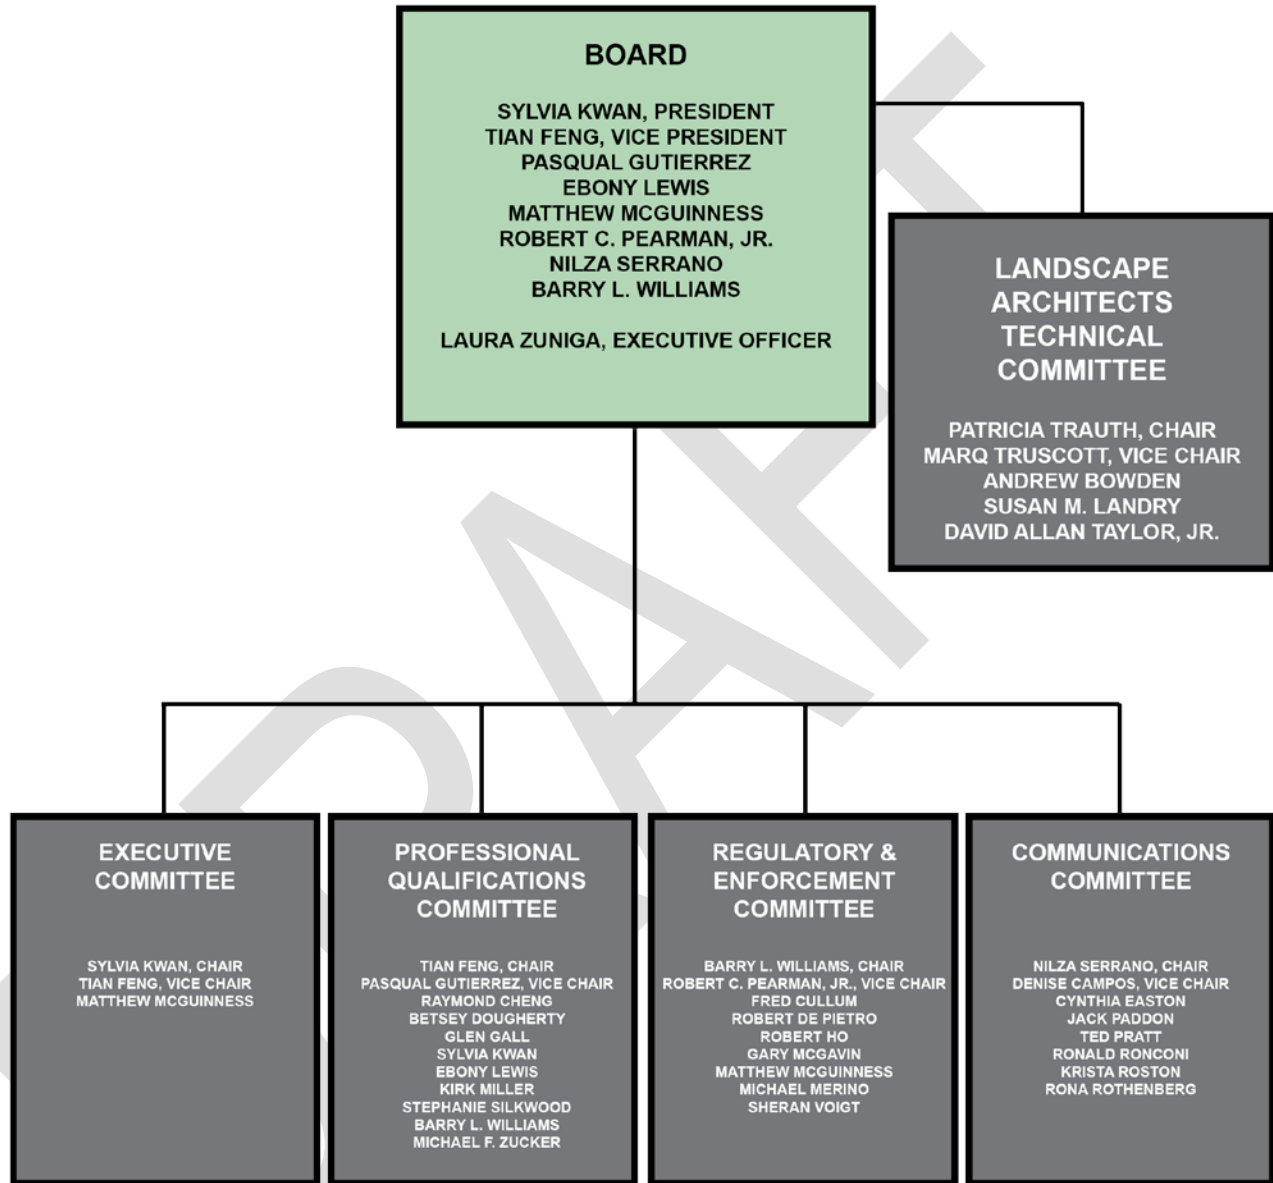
BOARD

SYLVIA KWAN, PRESIDENT
TIAN FENG, VICE PRESIDENT
PASQUAL GUTIERREZ
EBONY LEWIS
MATTHEW MCGUINNESS
ROBERT C. PEARMAN, JR.
NILZA SERRANO
BARRY L. WILLIAMS

LAURA ZUNIGA, EXECUTIVE OFFICER

LANDSCAPE ARCHITECTS TECHNICAL COMMITTEE

PATRICIA TRAUTH, CHAIR
MARQ TRUSCOTT, VICE CHAIR
ANDREW BOWDEN
SUSAN M. LANDRY
DAVID ALLAN TAYLOR, JR.

DRAFT

EXECUTIVE COMMITTEE

SYLVIA KWAN, CHAIR
TIAN FENG, VICE CHAIR
MATTHEW MCGUINNESS

PROFESSIONAL QUALIFICATIONS COMMITTEE

TIAN FENG, CHAIR
PASQUAL GUTIERREZ, VICE CHAIR
RAYMOND CHENG
BETSEY DOUGHERTY
GLEN GALL
SYLVIA KWAN
EBONY LEWIS
KIRK MILLER
STEPHANIE SILKWOOD
BARRY L. WILLIAMS
MICHAEL F. ZUCKER

REGULATORY & ENFORCEMENT COMMITTEE

BARRY L. WILLIAMS, CHAIR
ROBERT C. PEARMAN, JR., VICE CHAIR
FRED CULLUM
ROBERT DE PIETRO
ROBERT HO
GARY MCGAVIN
MATTHEW MCGUINNESS
MICHAEL MERINO
SHERAN VOIGT

COMMUNICATIONS COMMITTEE

NILZA SERRANO, CHAIR
DENISE CAMPOS, VICE CHAIR
CYNTHIA EASTON
JACK PADDON
TED PRATT
RONALD RONCONI
KRISTA ROSTON
RONA ROTHENBERG